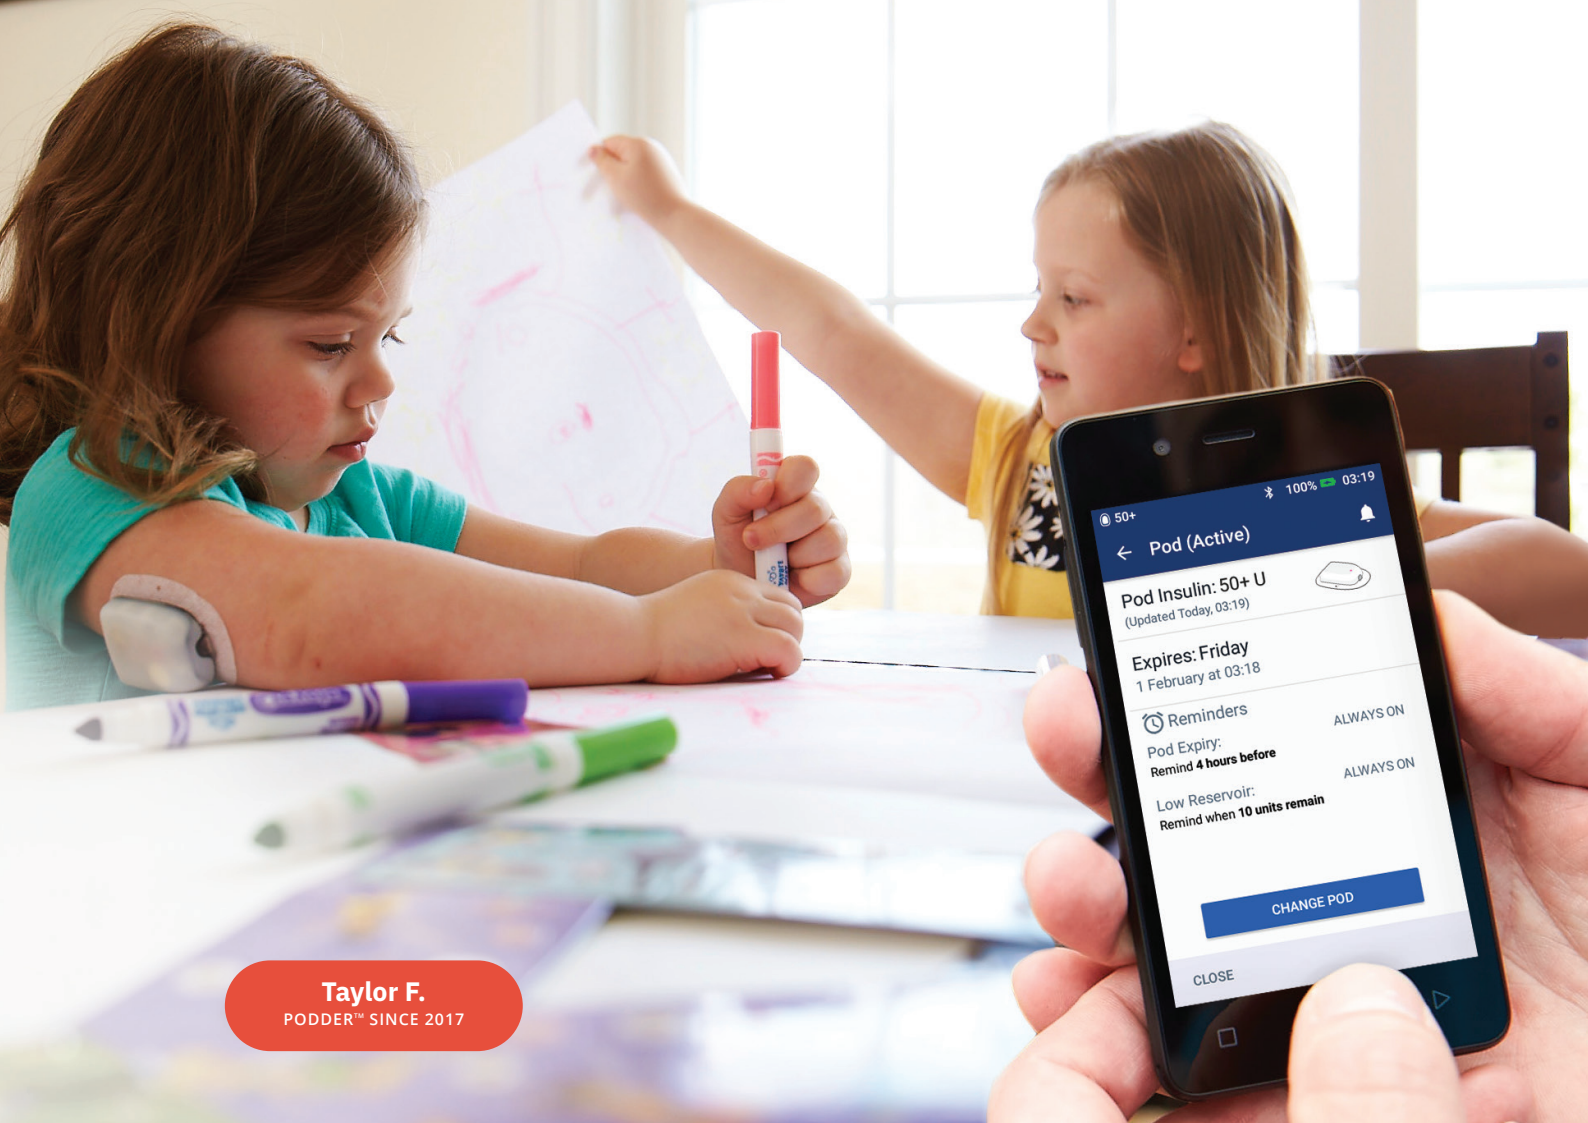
50+
100% 03:19

Pod (Active)

Pod Insulin: 50+ U
(Updated Today, 03:19)

Expires: Friday
1 February at 03:18

Reminders
ALWAYS ON
Pod Expiry:
Remind 4 hours before
ALWAYS ON
Low Reservoir:
Remind when 10 units remain

CHANGE POD

CLOSE

Taylor F.
PODDER™ SINCE 2017